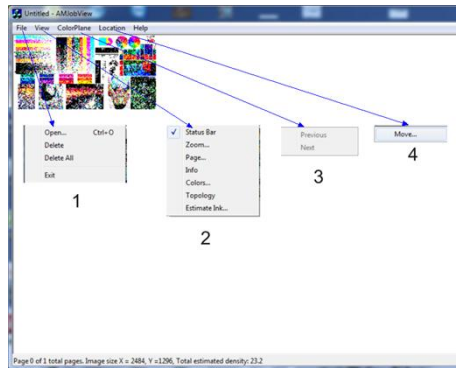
Untitled - AMlobView

File View ColorPlane Location Help

Open... Ctrl+O
Delete
Delete All
Exit

1

✓ Status Bar
Zoom...
Page...
Info
Colors...
Topology
Estimate Ink...

2

Previous
Next

3

Move...

4

Page 0 of 1 total pages. Image size X = 2484, Y =1296, Total estimated density: 23.2